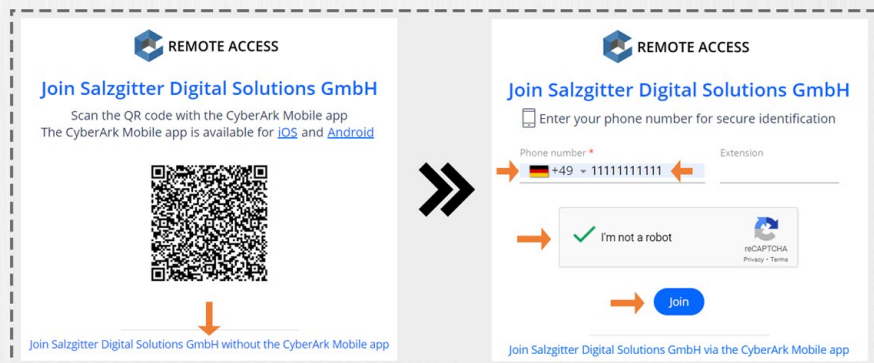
REMOTE ACCESS

Join Salzgitter Digital Solutions GmbH

Scan the QR code with the CyberArk Mobile app
The CyberArk Mobile app is available for iOS and Android

Join Salzgitter Digital Solutions GmbH without the CyberArk Mobile app

REMOTE ACCESS

Join Salzgitter Digital Solutions GmbH

Enter your phone number for secure identification

Phone number *

+49 11111111111

Extension

I'm not a robot

reCAPTCHA
Privacy - Terms

Join

Join Salzgitter Digital Solutions GmbH via the CyberArk Mobile app